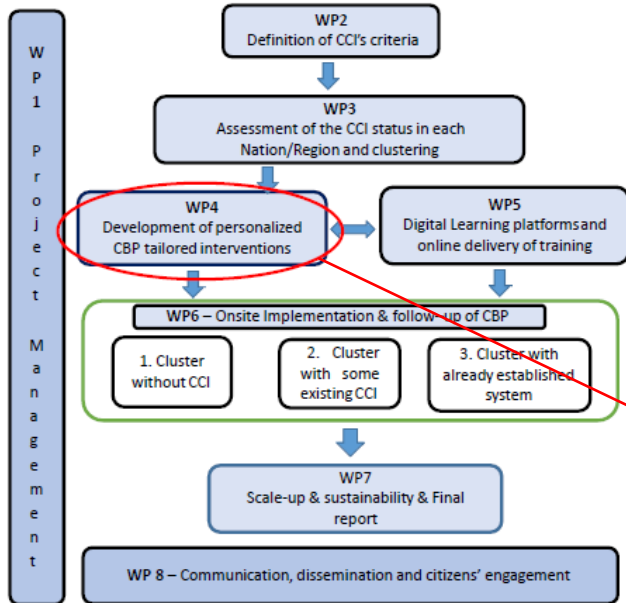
WP1 Project Management

WP2
Definition of CCI's criteria

WP3
Assessment of the CCI status in each Nation/Region and clustering

WP4
Development of personalized CBP tailored interventions

WP5
Digital Learning platforms and online delivery of training

WP6 – Onsite Implementation & follow-up of CBP

1. Cluster without CCI

2. Cluster with some existing CCI

3. Cluster with already established system

WP7
Scale-up & sustainability & Final report

WP 8 – Communication, dissemination and citizens' engagement